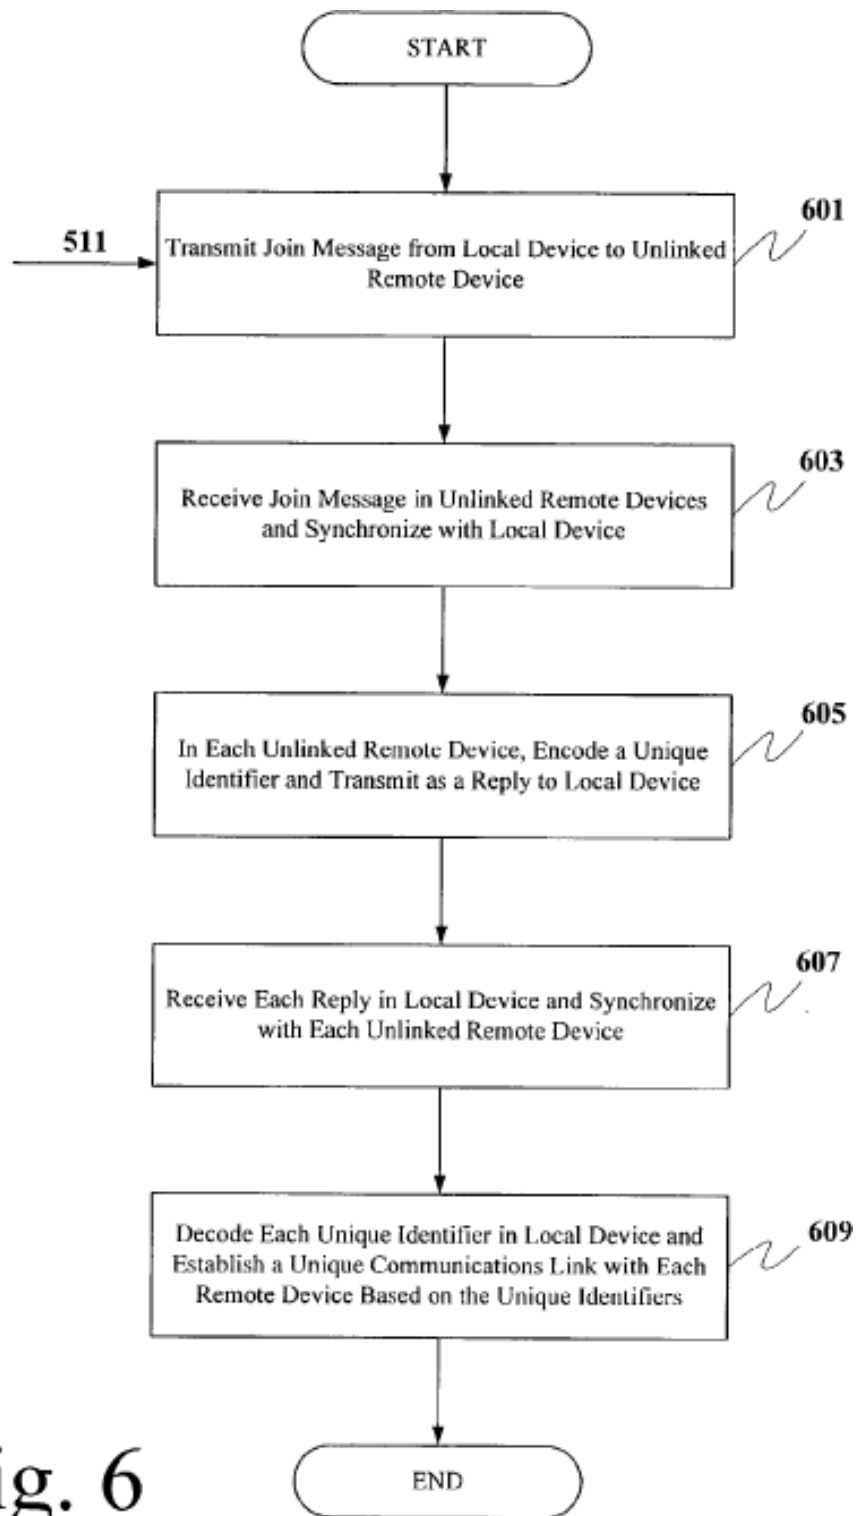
START

511

Transmit Join Message from Local Device to Unlinked Remote Device

601

Receive Join Message in Unlinked Remote Devices and Synchronize with Local Device

603

In Each Unlinked Remote Device, Encode a Unique Identifier and Transmit as a Reply to Local Device

605

Receive Each Reply in Local Device and Synchronize with Each Unlinked Remote Device

607

Decode Each Unique Identifier in Local Device and Establish a Unique Communications Link with Each Remote Device Based on the Unique Identifiers

609

END

ig. 6